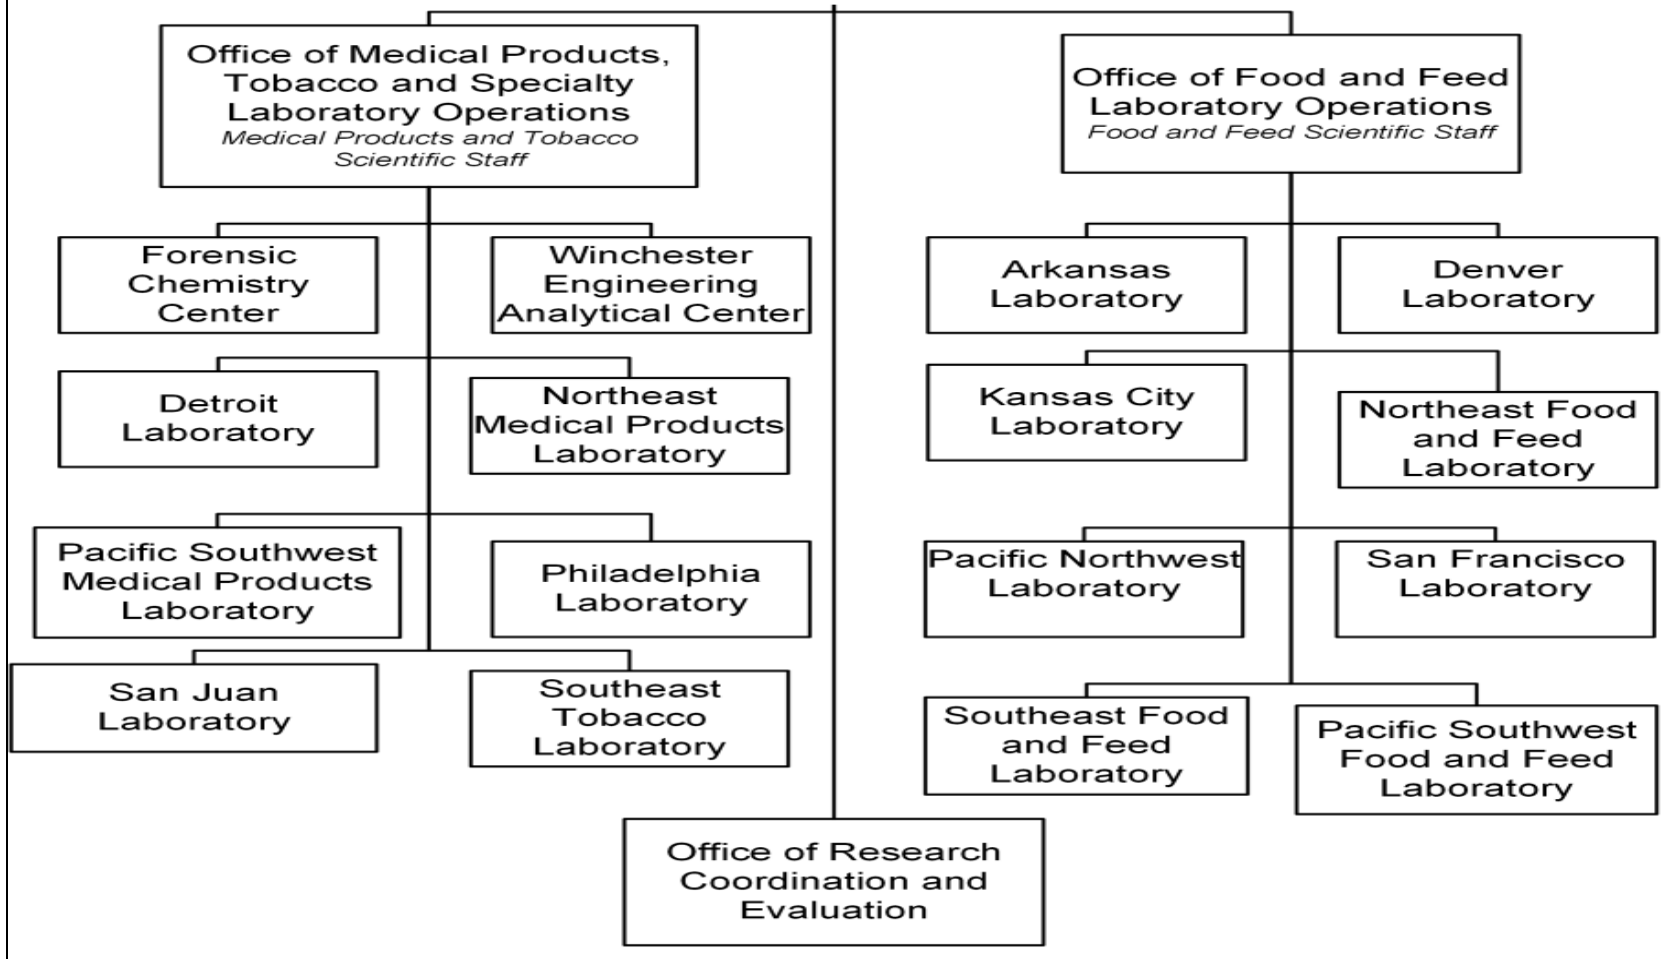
Office of Medical Products, Tobacco and Specialty Laboratory Operations
*Medical Products and Tobacco Scientific Staff*

Forensic Chemistry Center

Winchester Engineering Analytical Center

Detroit Laboratory

Northeast Medical Products Laboratory

Pacific Southwest Medical Products Laboratory

Philadelphia Laboratory

San Juan Laboratory

Southeast Tobacco Laboratory

Office of Food and Feed Laboratory Operations
*Food and Feed Scientific Staff*

Arkansas Laboratory

Denver Laboratory

Kansas City Laboratory

Northeast Food and Feed Laboratory

Pacific Northwest Laboratory

San Francisco Laboratory

Southeast Food and Feed Laboratory

Pacific Southwest Food and Feed Laboratory

Office of Research Coordination and Evaluation